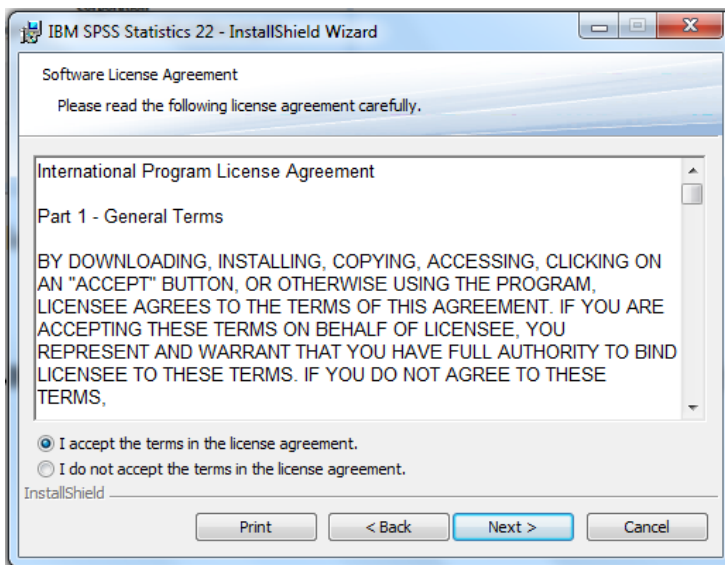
IBM SPSS Statistics 22 - InstallShield Wizard

Software License Agreement

Please read the following license agreement carefully.

International Program License Agreement

Part 1 - General Terms

BY DOWNLOADING, INSTALLING, COPYING, ACCESSING, CLICKING ON AN "ACCEPT" BUTTON, OR OTHERWISE USING THE PROGRAM, LICENSEE AGREES TO THE TERMS OF THIS AGREEMENT. IF YOU ARE ACCEPTING THESE TERMS ON BEHALF OF LICENSEE, YOU REPRESENT AND WARRANT THAT YOU HAVE FULL AUTHORITY TO BIND LICENSEE TO THESE TERMS. IF YOU DO NOT AGREE TO THESE TERMS,

I accept the terms in the license agreement.

I do not accept the terms in the license agreement.

InstallShield

Print

< Back

Next >

Cancel